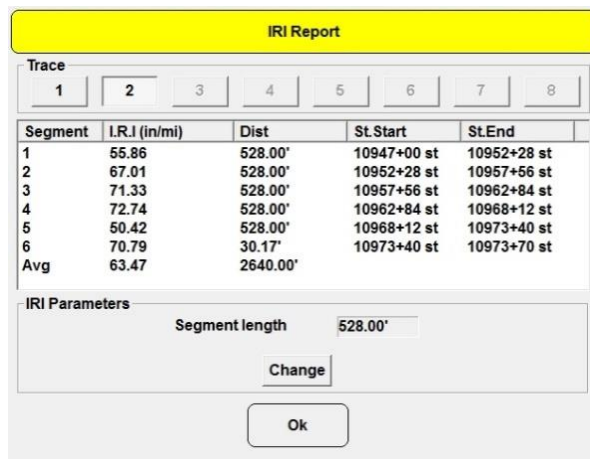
IRI Report

Trace

1 2 3 4 5 6 7 8

| Segment | I.R.I (in/mi) | Dist | St.Start | St.End |
|---|---|---|---|---|
| 1 | 55.86 | 528.00' | 10947+00 st | 10952+28 st |
| 2 | 67.01 | 528.00' | 10952+28 st | 10957+56 st |
| 3 | 71.33 | 528.00' | 10957+56 st | 10962+84 st |
| 4 | 72.74 | 528.00' | 10962+84 st | 10968+12 st |
| 5 | 50.42 | 528.00' | 10968+12 st | 10973+40 st |
| 6 | 70.79 | 30.17' | 10973+40 st | 10973+70 st |
| Avg | 63.47 | 2640.00' | | |

IRI Parameters

Segment length 528.00'

Change

Ok